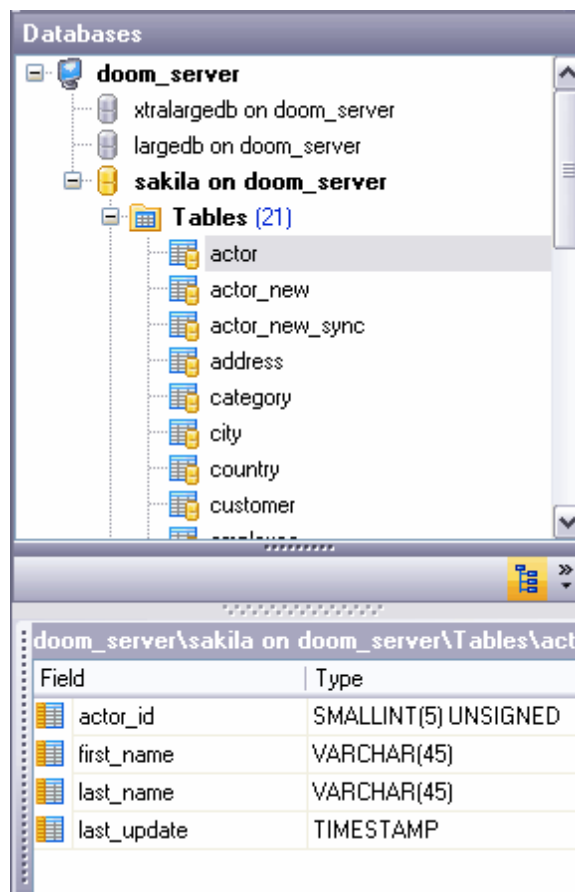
Databases

doom_server
xtralargedb on doom_server
largedb on doom_server
sakila on doom_server
Tables (21)
actor
actor_new
actor_new_sync
address
category
city
country
customer
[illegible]

doom_server\sakila on doom_server\Tables\act

| Field | Type |
|---|---|
| actor_id | SMALLINT(5) UNSIGNED |
| first_name | VARCHAR(45) |
| last_name | VARCHAR(45) |
| last_update | TIMESTAMP |